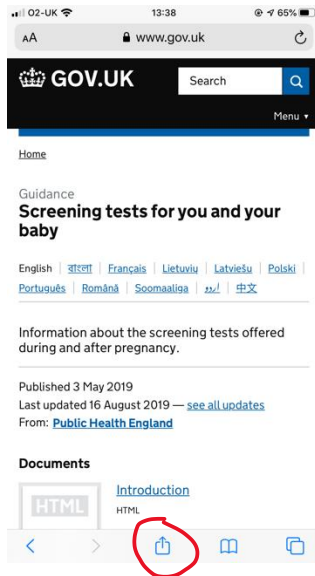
O2-UK 13:38 65%

AA www.gov.uk

GOV.UK Search

Menu

Home

Guidance
Screening tests for you and your baby

English | বাংলা | Français | Lietuvių | Latviešu | Polski | Português | Română | Soomaaliga | اردو | 中文

Information about the screening tests offered during and after pregnancy.

Published 3 May 2019
Last updated 16 August 2019 — see all updates
From: Public Health England

Documents

HTML

Introduction
HTML